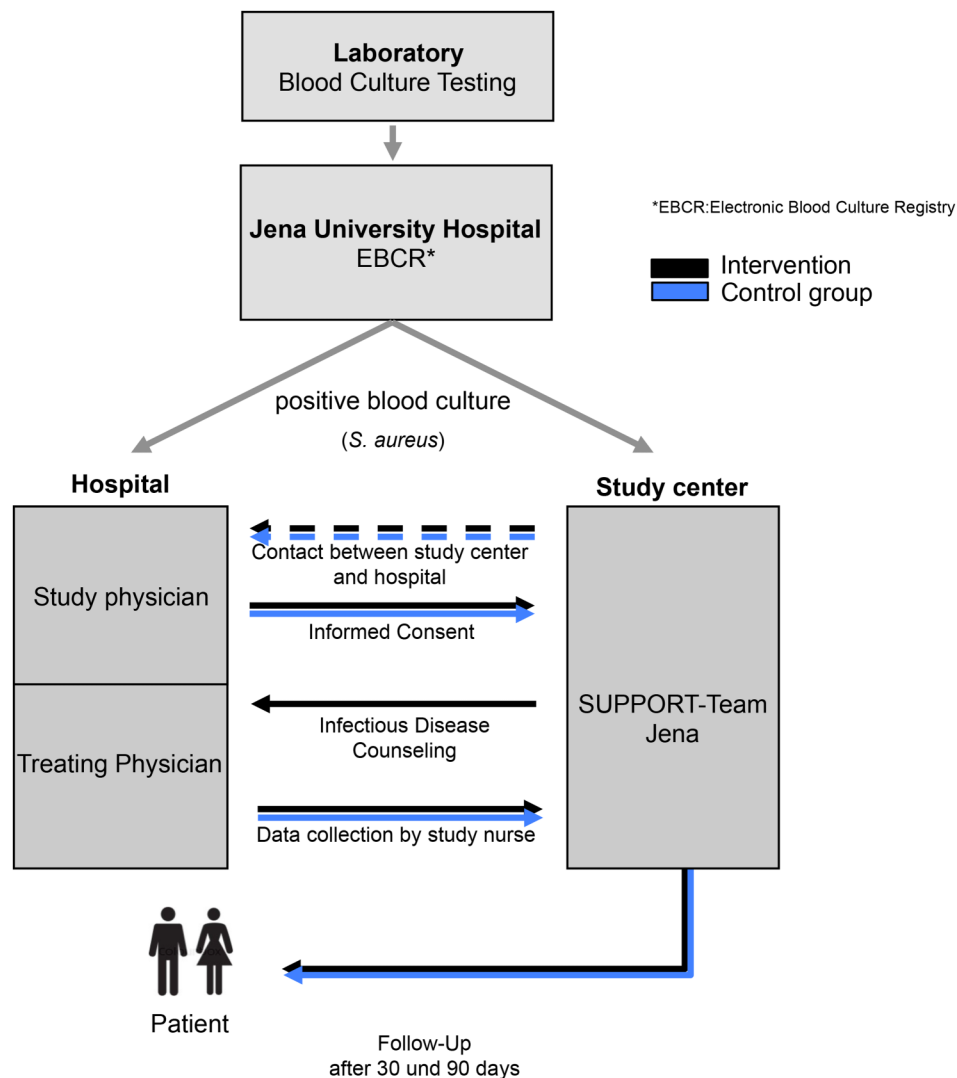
**Laboratory**
Blood Culture Testing

**Jena University Hospital**
EBCR*

*EBCR:Electronic Blood Culture Registry

Intervention
Control group

positive blood culture
(*S. aureus*)

**Hospital**

**Study center**

Study physician

Treating Physician

Contact between study center and hospital

Informed Consent

Infectious Disease Counseling

Data collection by study nurse

SUPPORT-Team Jena

Patient

Follow-Up
after 30 und 90 days